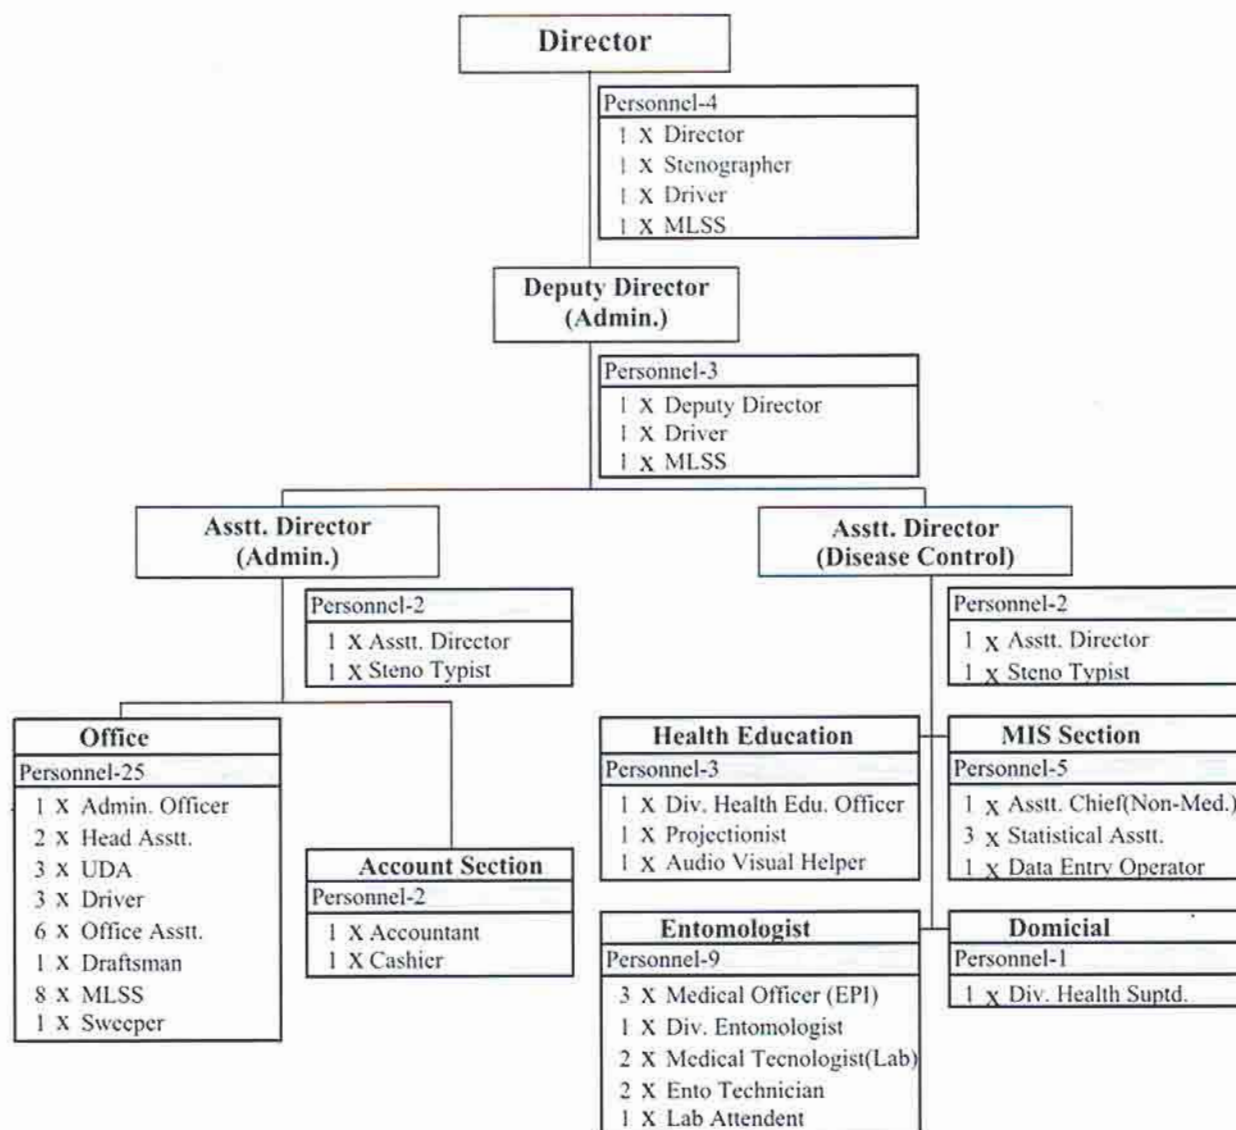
Director

Personnel-4
1 X Director
1 X Stenographer
1 X Driver
1 X MLSS

Deputy Director (Admin.)

Personnel-3
1 X Deputy Director
1 X Driver
1 X MLSS

Asstt. Director (Admin.)

Personnel-2
1 X Asstt. Director
1 X Steno Typist

Office
Personnel-25
1 X Admin. Officer
2 X Head Asstt.
3 X UDA
3 X Driver
6 X Office Asstt.
1 X Draftsman
8 X MLSS
1 X Sweeper

Account Section
Personnel-2
1 X Accountant
1 X Cashier

Asstt. Director (Disease Control)

Personnel-2
1 X Asstt. Director
1 X Steno Typist

Health Education
Personnel-3
1 X Div. Health Edu. Officer
1 X Projectionist
1 X Audio Visual Helper

MIS Section
Personnel-5
1 X Asstt. Chief(Non-Med.)
3 X Statistical Asstt.
1 X Data Entry Operator

Entomologist
Personnel-9
3 X Medical Officer (EPI)
1 X Div. Entomologist
2 X Medical Tecnologist(Lab)
2 X Ento Technician
1 X Lab Attendent

Domicial
Personnel-1
1 X Div. Health Suptd.